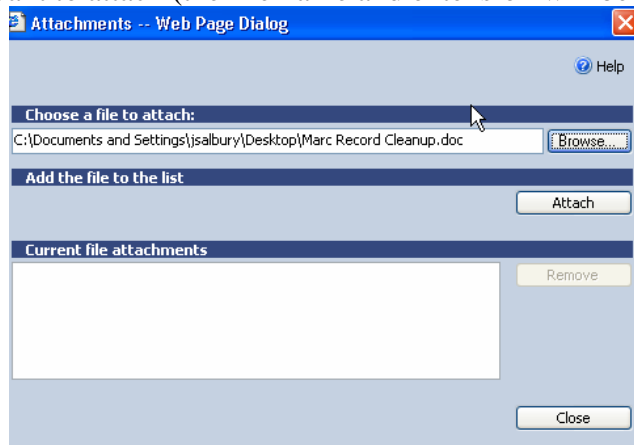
Attachments -- Web Page Dialog

Help

Choose a file to attach:

C:\Documents and Settings\jsalbury\Desktop\Marc Record Cleanup.doc

Browse...

Add the file to the list

Attach

Current file attachments

Remove

Close